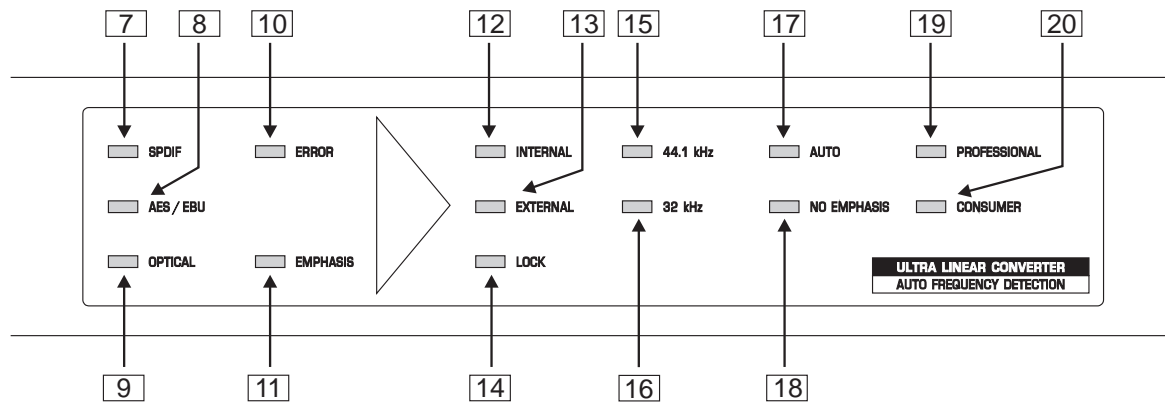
7 8 10 12 13 15 17 19 20

SPDIF
AES / EBU
OPTICAL

ERROR
EMPHASIS

INTERNAL
EXTERNAL
LOCK

44.1 kHz
32 kHz

AUTO
NO EMPHASIS

PROFESSIONAL
CONSUMER

ULTRA LINEAR CONVERTER
AUTO FREQUENCY DETECTION

9 11 14 16 18